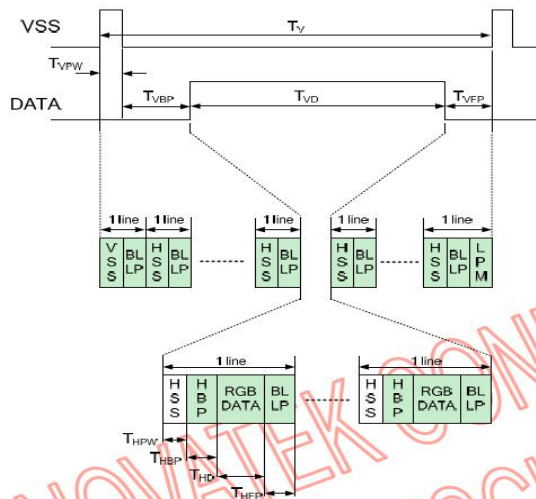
VSS

$T_V$

$T_{VPW}$

DATA

$T_{VBP}$

$T_{VD}$

$T_{VFP}$

1 line
1 line
1 line
1 line
1 line

V S S
BL LP
H S S
BL LP
H S S
BL LP
H S S
BL LP
H S S
BL LP
L P M

1 line
1 line

H S S
H B P
RGB DATA
BL LP
H S S
H B P
RGB DATA
BL LP

$T_{HPW}$
$T_{HBP}$
$T_{HD}$
$T_{HFP}$

NOVATEK CONFIDENTIAL